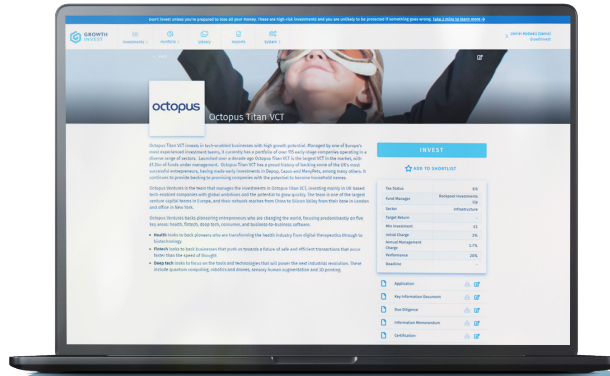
Don't invest unless you're prepared to lose all your money. These are high-risk investments and you are unlikely to be protected if something goes wrong. Take 2 mins to learn more

GROWTH INVEST

Investments

Portfolio

Library

Reports

System

octopus

Octopus Titan VCT

Octopus Titan VCT invests in technology-led businesses with high-growth potential. Managed by one of Europe's most experienced investment teams, it currently has a portfolio of over 115 early-stage companies operating in a diverse range of sectors. Launched over a decade ago Octopus Titan VCT is the largest VCT in the market, with £1.0bn of funds under management. Octopus Titan VCT has a proud history of backing some of the UK's most successful entrepreneurs, having made early investments in Depop, Cazoo and ManyPets, among many others. It continues to provide backing to promising companies with the potential to become household names.

Octopus Ventures is the team that manages the investments in Octopus Titan VCT, investing mainly in UK based tech-enabled companies with global ambitions and the potential to grow quickly. The team is one of the largest venture capital teams in Europe, and their network reaches from China to Silicon Valley from their base in London and office in New York.

Octopus Ventures backs pioneering entrepreneurs who are changing the world, focusing predominantly on five key areas: health, fintech, deep tech, consumer, and business-to-business software.

• Health looks to back pioneers who are transforming the health industry from digital therapeutics through to biotechnology.

• Fintech looks to back businesses that push us towards a future of safe and efficient transactions that occur faster than the speed of thought.

• Deep tech looks to focus on the tools and technologies that will power the next industrial revolution. These include quantum computing, robotics and drones, sensory human augmentation and 3D printing.

INVEST

ADD TO SHORTLIST

| Tax Status | EIS |
|---|---|
| Fund Manager | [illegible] |
| Sector | Infrastructure |
| Target Return | - |
| Min Investment | £1 |
| Initial Charge | 2% |
| Annual Management Charge | 1.7% |
| Performance | 20% |
| Deadline | - |

Application

Key Information Document

Due Diligence

Information Memorandum

Certification